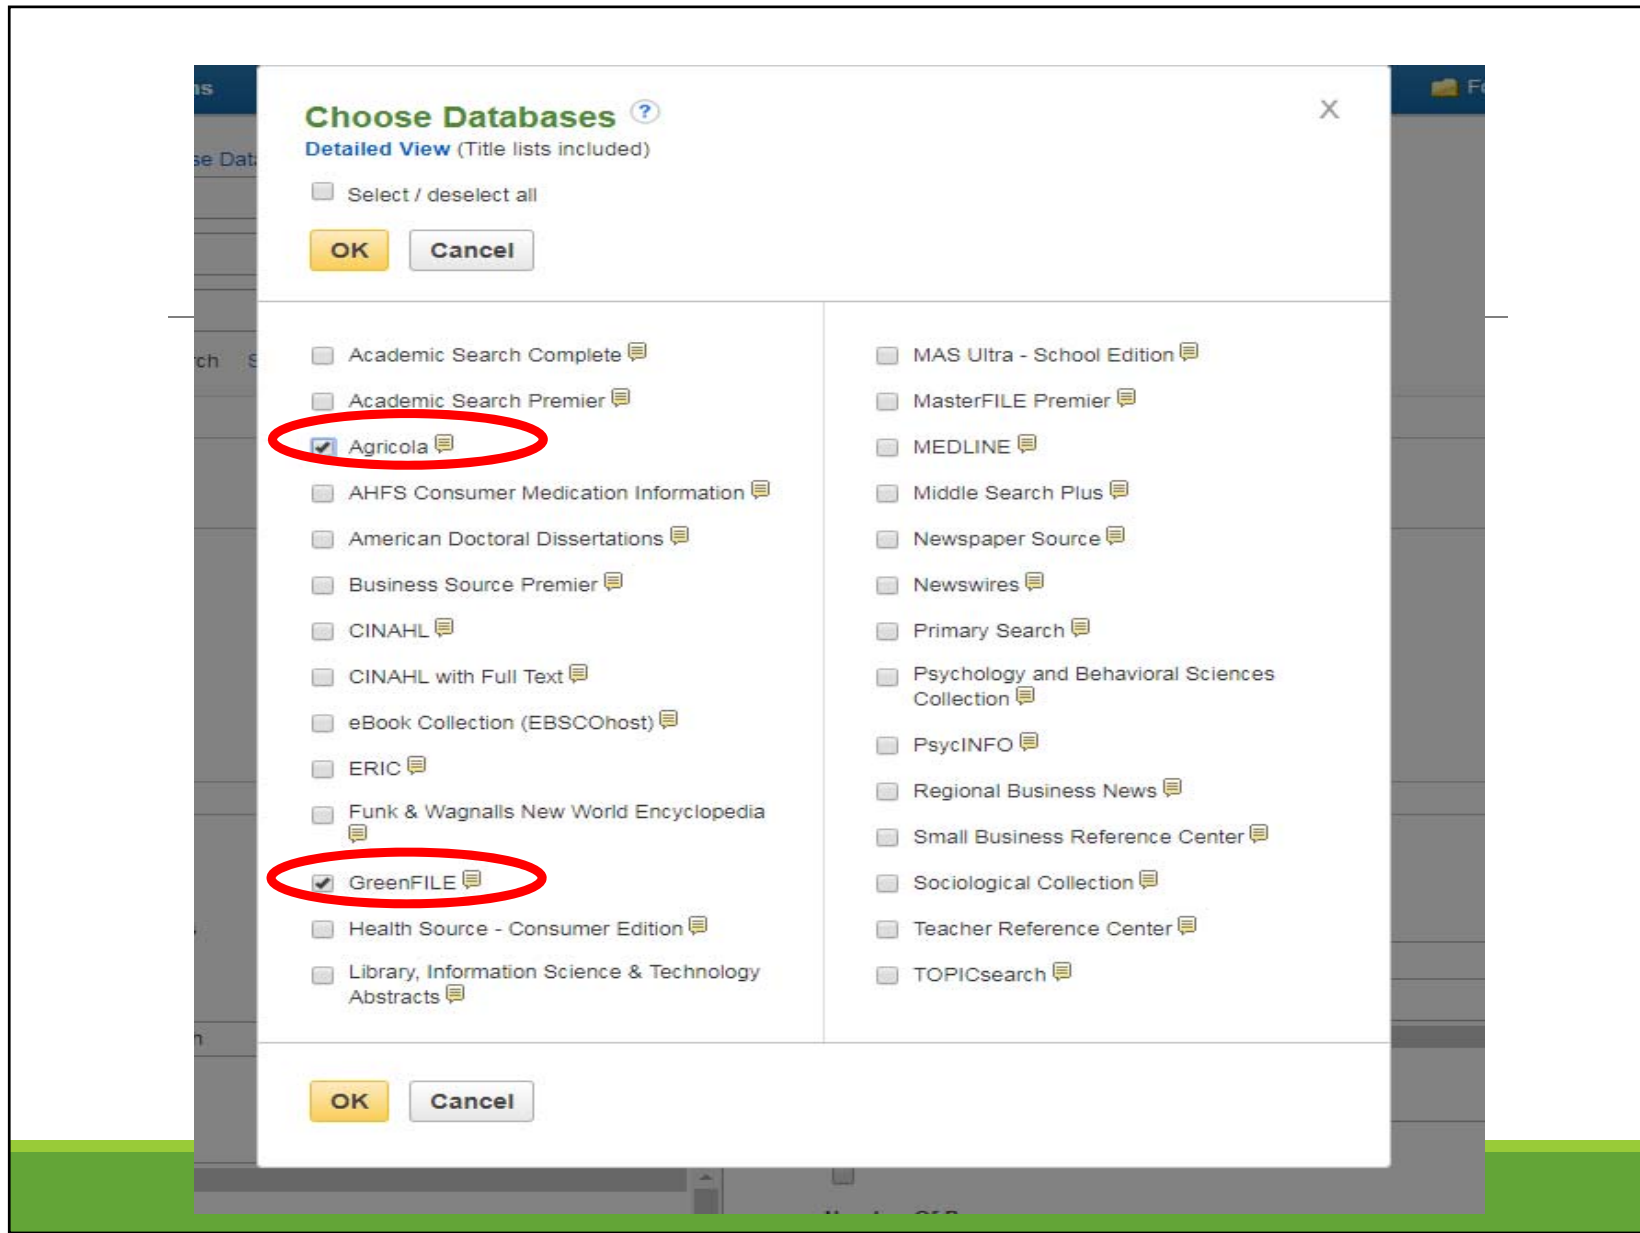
Choose Databases ?

Detailed View (Title lists included)

Select / deselect all

OK Cancel

Academic Search Complete

Academic Search Premier

Agricola

AHFS Consumer Medication Information

American Doctoral Dissertations

Business Source Premier

CINAHL

CINAHL with Full Text

eBook Collection (EBSCOhost)

ERIC

Funk & Wagnalls New World Encyclopedia

GreenFILE

Health Source - Consumer Edition

Library, Information Science & Technology Abstracts

MAS Ultra - School Edition

MasterFILE Premier

MEDLINE

Middle Search Plus

Newspaper Source

Newswires

Primary Search

Psychology and Behavioral Sciences Collection

PsycINFO

Regional Business News

Small Business Reference Center

Sociological Collection

Teacher Reference Center

TOPICsearch

OK Cancel